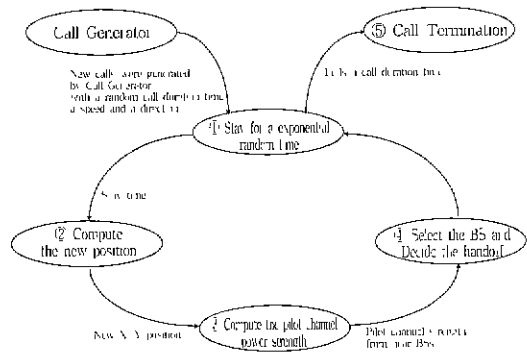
Call Generator

⑤ Call Termination

New calls were generated by Call Generator with a random call duration time, a speed and a direction

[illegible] call duration time

① Stay for a exponential random time

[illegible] time

② Compute the new position

④ Select the BS and Decide the handoff

New X, Y position

③ Compute the pilot channel power strength

Pilot channel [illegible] from four BSs